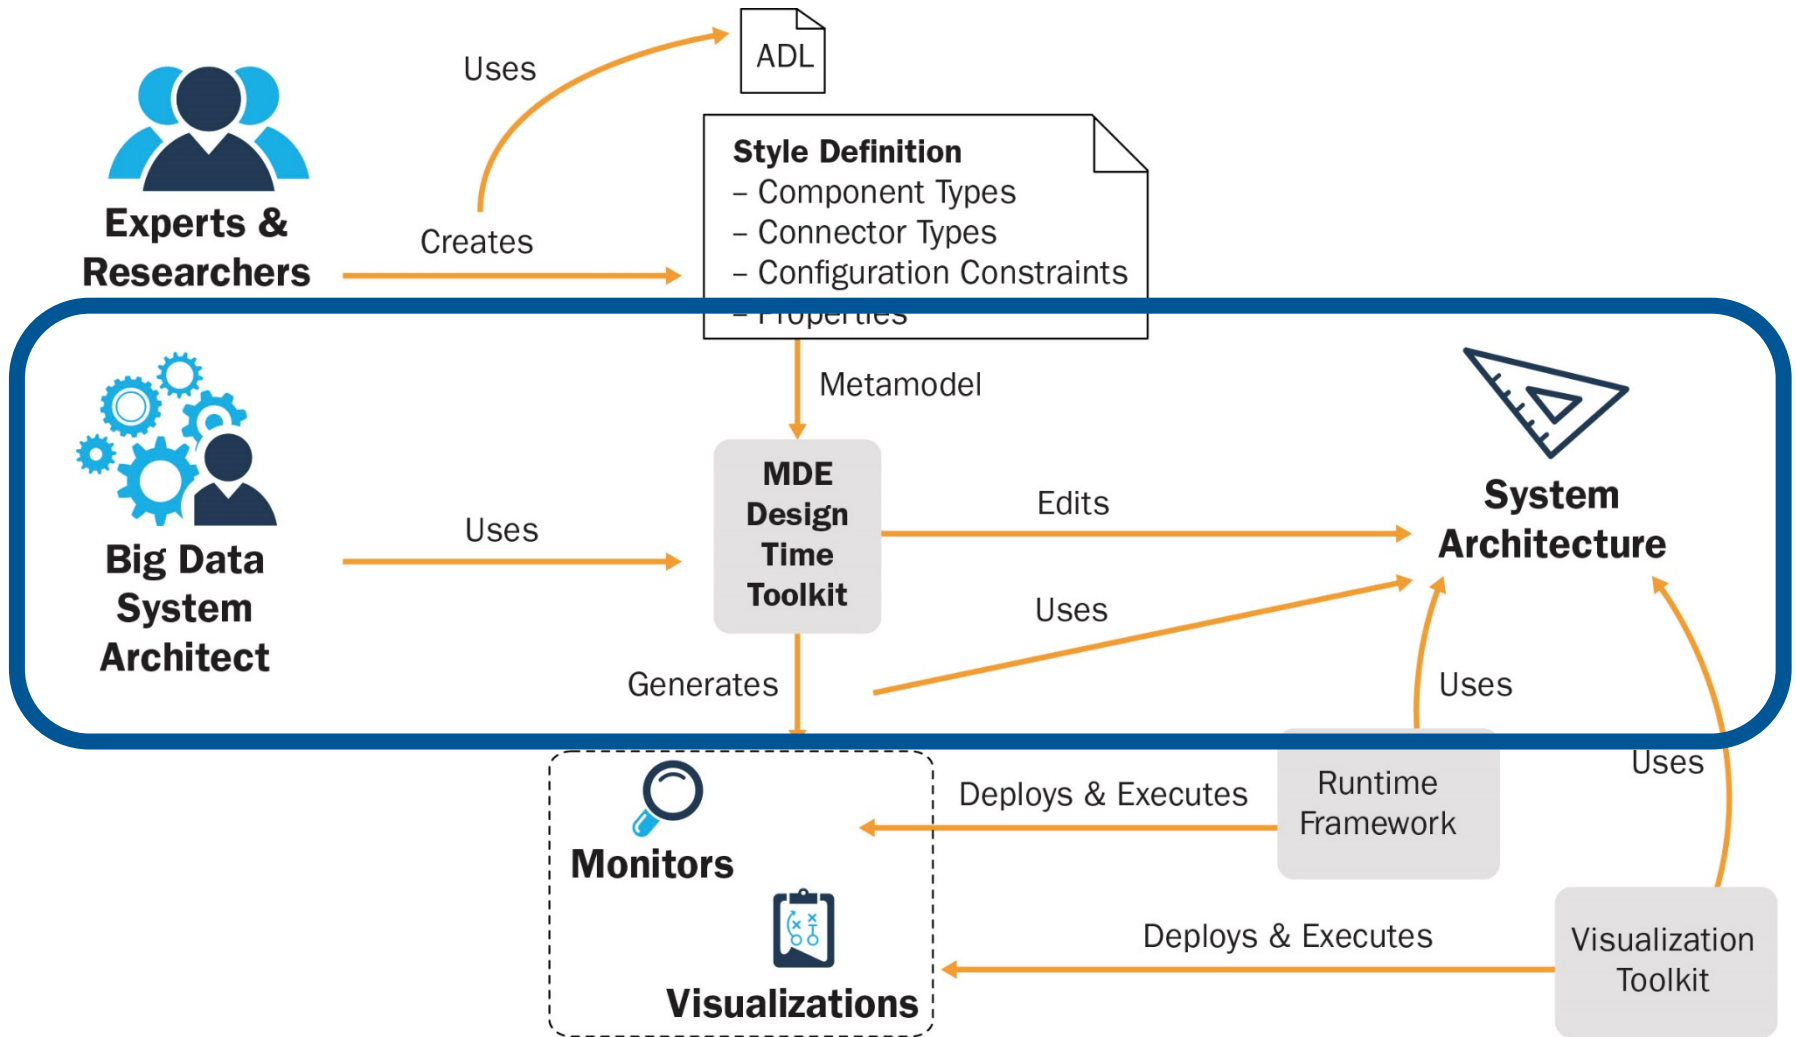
Experts & Researchers

Uses

ADL

Creates

Style Definition
– Component Types
– Connector Types
– Configuration Constraints
– Properties

Metamodel

Big Data System Architect

Uses

MDE Design Time Toolkit

Edits

System Architecture

Uses

Generates

Uses

Uses

Monitors

Deploys & Executes

Runtime Framework

Visualizations

Deploys & Executes

Visualization Toolkit